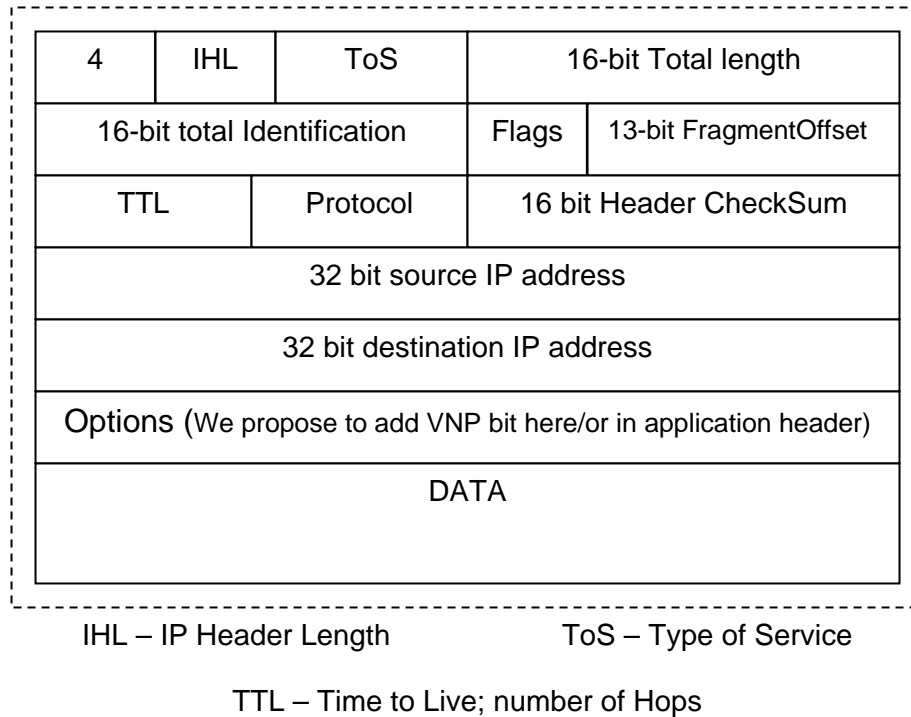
| 4 | IHL | ToS | 16-bit Total length |
|---|---|---|---|
| 16-bit total Identification | | Flags | 13-bit FragmentOffset |
| TTL | Protocol | 16 bit Header CheckSum | |
| 32 bit source IP address | | | |
| 32 bit destination IP address | | | |
| Options (We propose to add VNP bit here/or in application header) | | | |
| DATA | | | |

IHL – IP Header Length

ToS – Type of Service

TTL – Time to Live; number of Hops